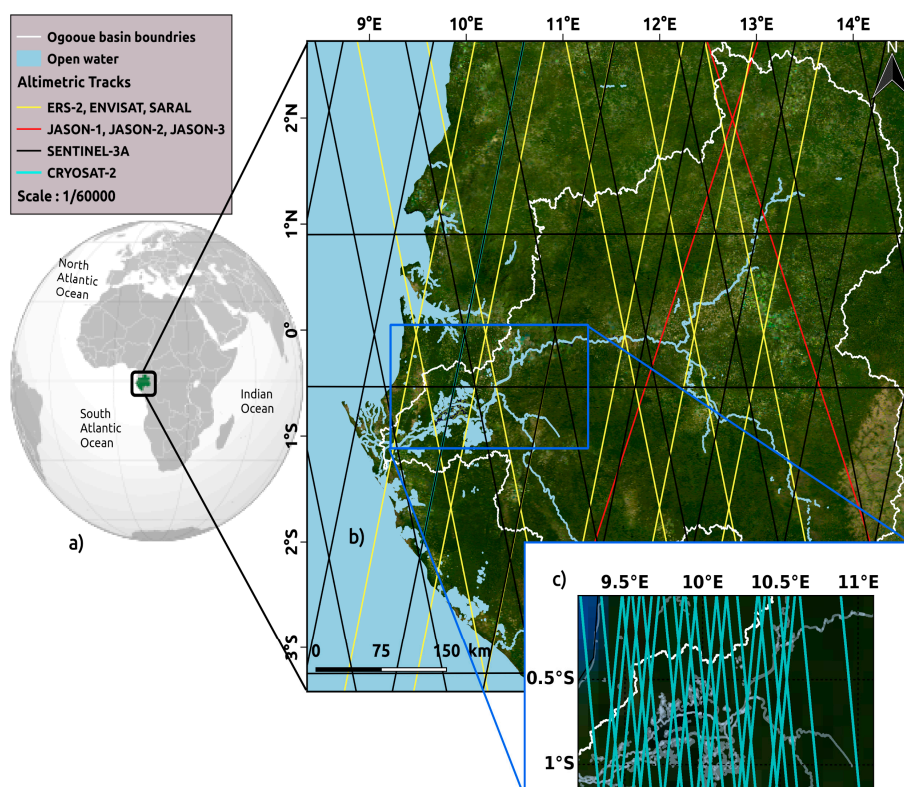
Ogooue basin boundries
Open water
Altimetric Tracks
ERS-2, ENVISAT, SARAL
JASON-1, JASON-2, JASON-3
SENTINEL-3A
CRYOSAT-2
Scale : 1/60000

North Atlantic Ocean
South Atlantic Ocean
Indian Ocean
a)

9°E 10°E 11°E 12°E 13°E 14°E
N
2°N
1°N
0°
1°S
2°S
3°S
b)
0 75 150 km

c)
9.5°E 10°E 10.5°E 11°E
0.5°S
1°S